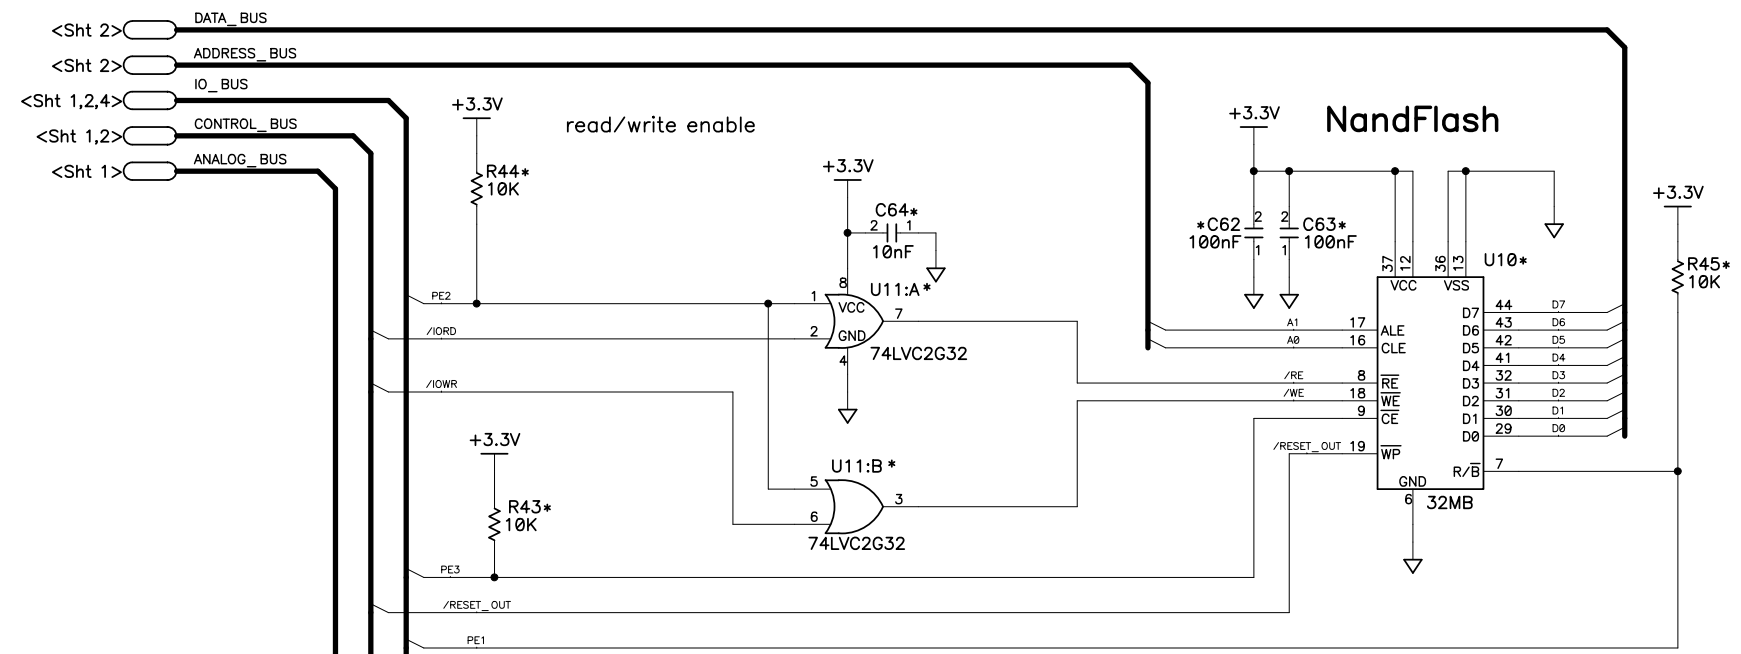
<Sht 2> DATA_BUS
<Sht 2> ADDRESS_BUS
<Sht 1,2,4> IO_BUS
<Sht 1,2> CONTROL_BUS
<Sht 1> ANALOG_BUS

+3.3V
R44*
10K

read/write enable

+3.3V
C64*
2 1
10nF

PE2
1
VCC
8
U11:A*
7
/IORD
2
GND
4
74LVC2G32

/IOWR

+3.3V
U11:B*
5
3
6
74LVC2G32

+3.3V
R43*
10K

PE3
/RESET_OUT
PE1

NandFlash

+3.3V
*C62
100nF
2
1
2
1
C63*
100nF

37 12 36 13
VCC VSS
U10*

A1 17 ALE
A0 16 CLE
/RE 8 $\overline{RE}$
/WE 18 $\overline{WE}$
9 $\overline{CE}$
/RESET_OUT 19 $\overline{WP}$
GND
6
32MB

D7 44 D7
D6 43 D6
D5 42 D5
D4 41 D4
D3 32 D3
D2 31 D2
D1 30 D1
D0 29 D0
R/$\overline{B}$ 7

+3.3V
R45*
10K